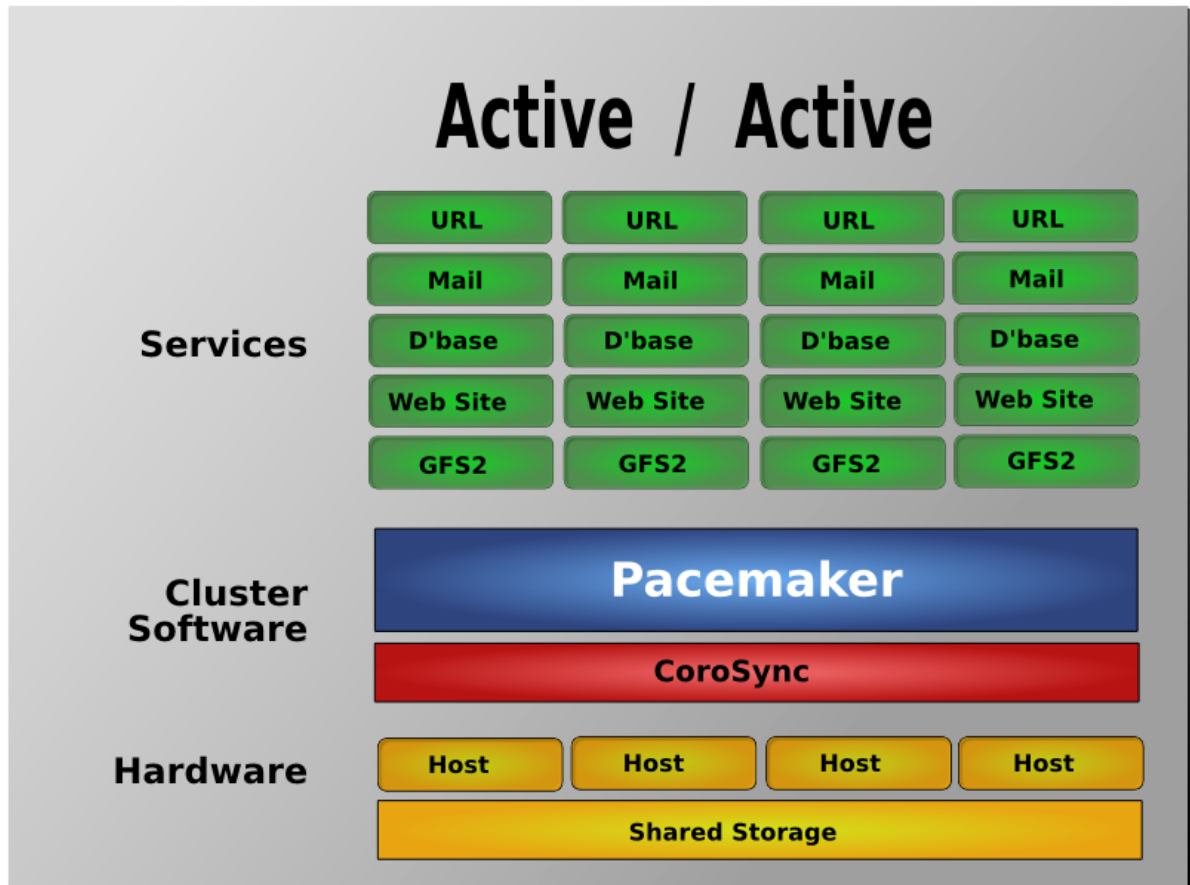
Active / Active

Services

| URL | URL | URL | URL |
|---|---|---|---|
| Mail | Mail | Mail | Mail |
| D'base | D'base | D'base | D'base |
| Web Site | Web Site | Web Site | Web Site |
| GFS2 | GFS2 | GFS2 | GFS2 |

Cluster Software

Pacemaker

CoroSync

Hardware

| Host | Host | Host | Host |
|---|---|---|---|

Shared Storage